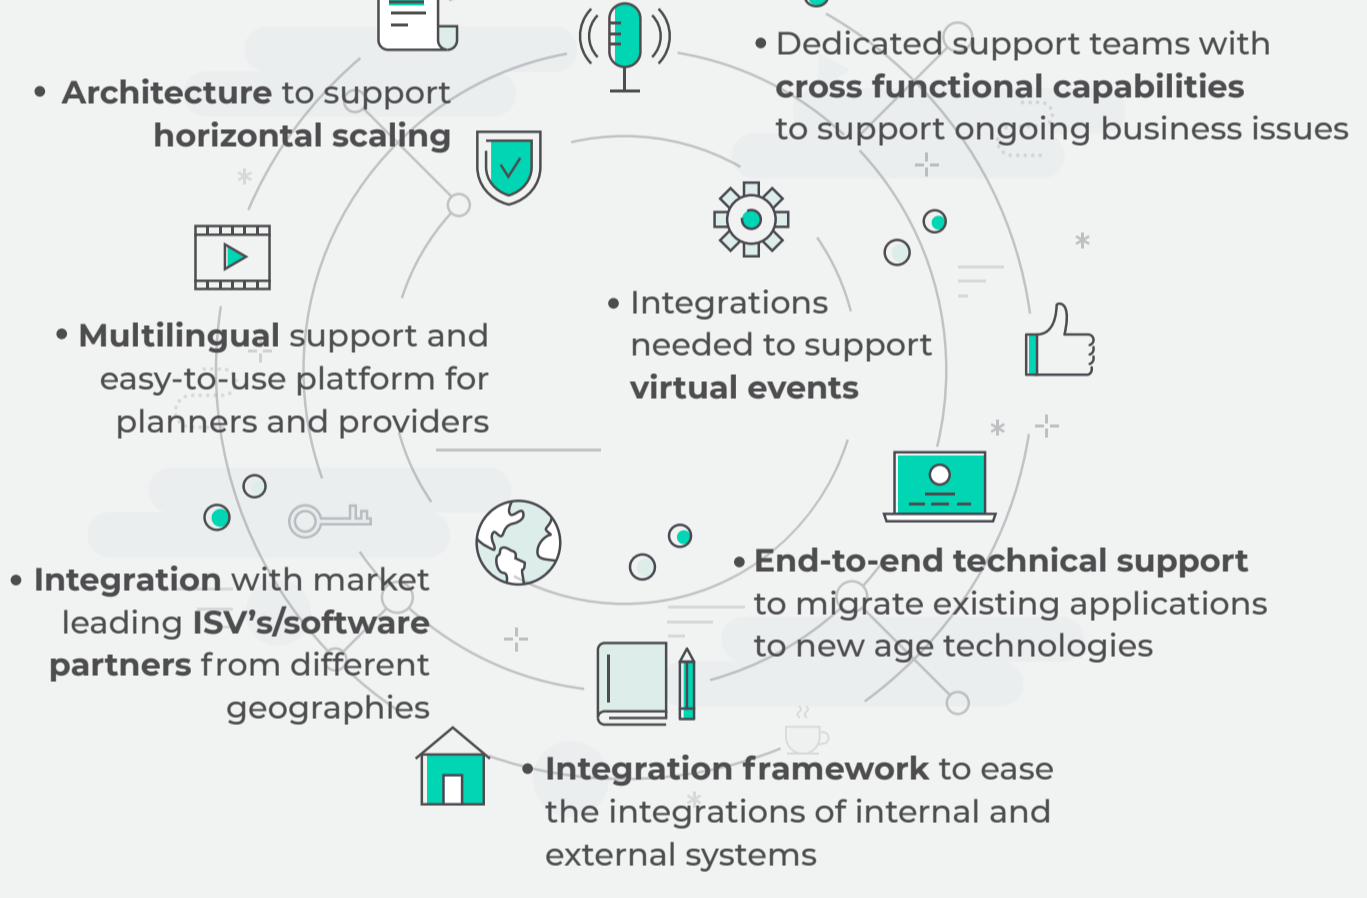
• Dedicated support teams with **cross functional capabilities** to support ongoing business issues

• **Architecture** to support **horizontal scaling**

• Integrations needed to support **virtual events**

• **Multilingual** support and easy-to-use platform for planners and providers

• **End-to-end technical support** to migrate existing applications to new age technologies

• **Integration** with market leading **ISV's/software partners** from different geographies

• **Integration framework** to ease the integrations of internal and external systems